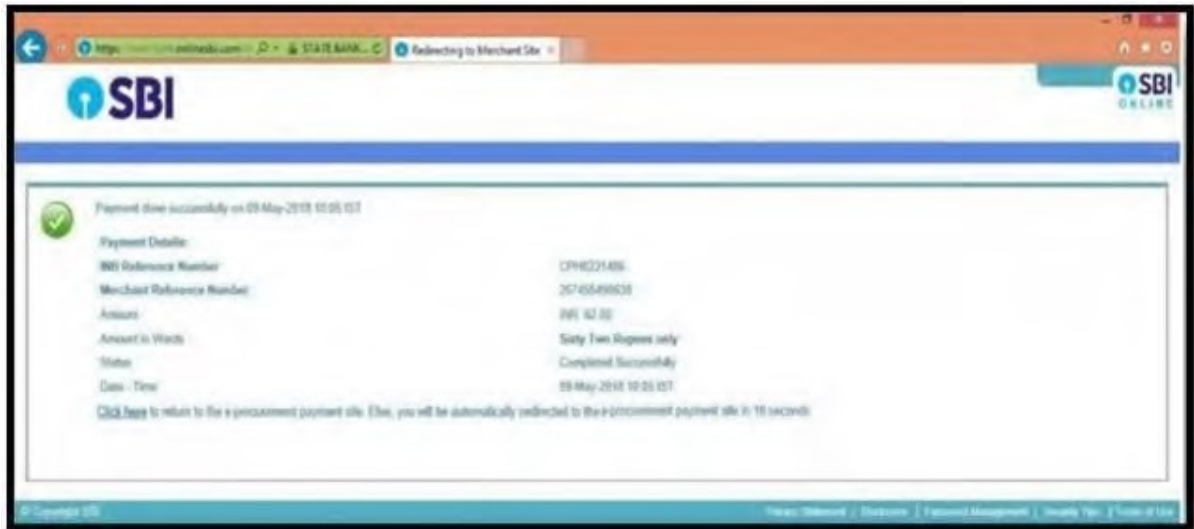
https://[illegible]onlinesbi.com | STATE BANK... | Redirecting to Merchant Site

SBI

SBI ONLINE

Payment done successfully on 09-May-2018 10:05 IST

Payment Details:

| | |
|---|---|
| SBI Reference Number | CPH0221486 |
| Merchant Reference Number | 267455490635 |
| Amount | INR 62.00 |
| Amount in Words | Sixty Two Rupees only |
| Status | Completed Successfully |
| Date - Time | 09-May-2018 10:05 IST |

Click here to return to the e-procurement payment site. Else, you will be automatically redirected to the e-procurement payment site in 10 seconds

© Copyright SBI

Privacy Statement | Disclosure | Password Management | Security Tips | Terms of Use